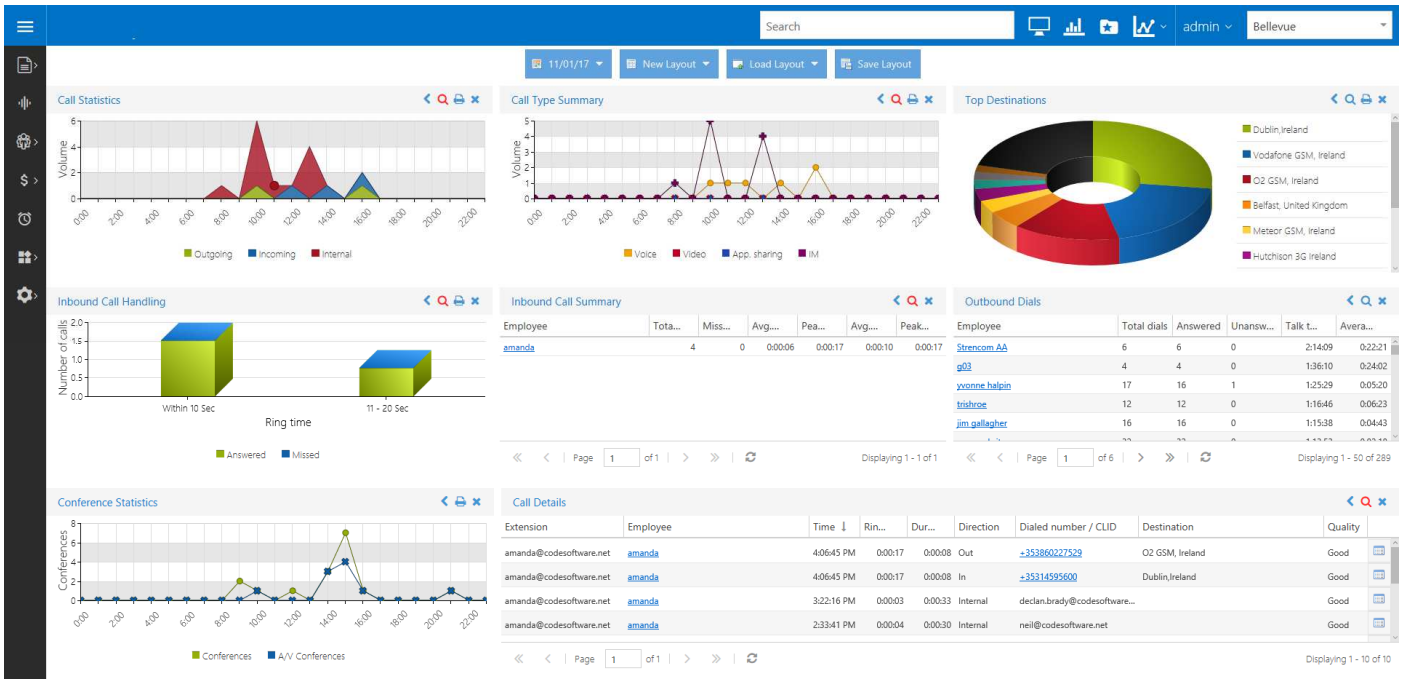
Search admin Bellevue

11/01/17 New Layout Load Layout Save Layout

Call Statistics

Volume
6
4
2
0
0:00 2:00 4:00 6:00 8:00 10:00 12:00 14:00 16:00 18:00 20:00 22:00

Outgoing Incoming Internal

Call Type Summary

Volume
5
4
3
2
1
0
0:00 2:00 4:00 6:00 8:00 10:00 12:00 14:00 16:00 18:00 20:00 22:00

Voice Video App. sharing IM

Top Destinations

Dublin,Ireland
Vodafone GSM, Ireland
O2 GSM, Ireland
Belfast, United Kingdom
Meteor GSM, Ireland
Hutchison 3G Ireland

Inbound Call Handling

Number of calls
2.0
1.5
1.0
0.5
0.0
Within 10 Sec 11 - 20 Sec
Ring time

Answered Missed

Inbound Call Summary

| Employee | Tota... | Miss... | Avg.... | Pea... | Avg.... | Peak... |
|---|---|---|---|---|---|---|
| amanda | 4 | 0 | 0:00:06 | 0:00:17 | 0:00:10 | 0:00:17 |

Page 1 of 1 Displaying 1 - 1 of 1

Outbound Dials

| Employee | Total dials | Answered | Unansw... | Talk t... | Avera... |
|---|---|---|---|---|---|
| Strencom AA | 6 | 6 | 0 | 2:14:09 | 0:22:21 |
| g03 | 4 | 4 | 0 | 1:36:10 | 0:24:02 |
| yvonne halpin | 17 | 16 | 1 | 1:25:29 | 0:05:20 |
| trishroe | 12 | 12 | 0 | 1:16:46 | 0:06:23 |
| jim gallagher | 16 | 16 | 0 | 1:15:38 | 0:04:43 |

Page 1 of 6 Displaying 1 - 50 of 289

Conference Statistics

Conferences
8
6
4
2
0
0:00 2:00 4:00 6:00 8:00 10:00 12:00 14:00 16:00 18:00 20:00 22:00

Conferences A/V Conferences

Call Details

| Extension | Employee | Time | Rin... | Dur... | Direction | Dialed number / CLID | Destination | Quality |
|---|---|---|---|---|---|---|---|---|
| amanda@codesoftware.net | amanda | 4:06:45 PM | 0:00:17 | 0:00:08 | Out | +353860227529 | O2 GSM, Ireland | Good |
| amanda@codesoftware.net | amanda | 4:06:45 PM | 0:00:17 | 0:00:08 | In | +35314595600 | Dublin,Ireland | Good |
| amanda@codesoftware.net | amanda | 3:22:16 PM | 0:00:03 | 0:00:33 | Internal | declan.brady@codesoftware... | | Good |
| amanda@codesoftware.net | amanda | 2:33:41 PM | 0:00:04 | 0:00:30 | Internal | neil@codesoftware.net | | Good |

Page 1 of 1 Displaying 1 - 10 of 10